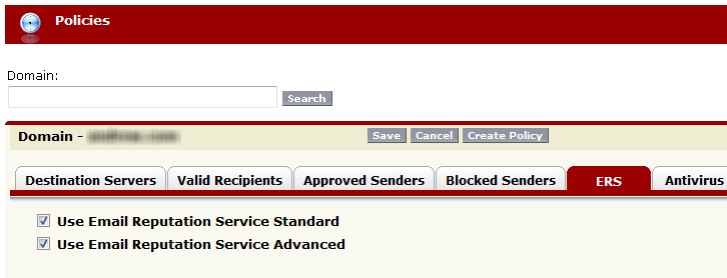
Policies

Domain:

Search

Domain - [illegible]

Save Cancel Create Policy

Destination Servers | Valid Recipients | Approved Senders | Blocked Senders | ERS | Antivirus

Use Email Reputation Service Standard

Use Email Reputation Service Advanced